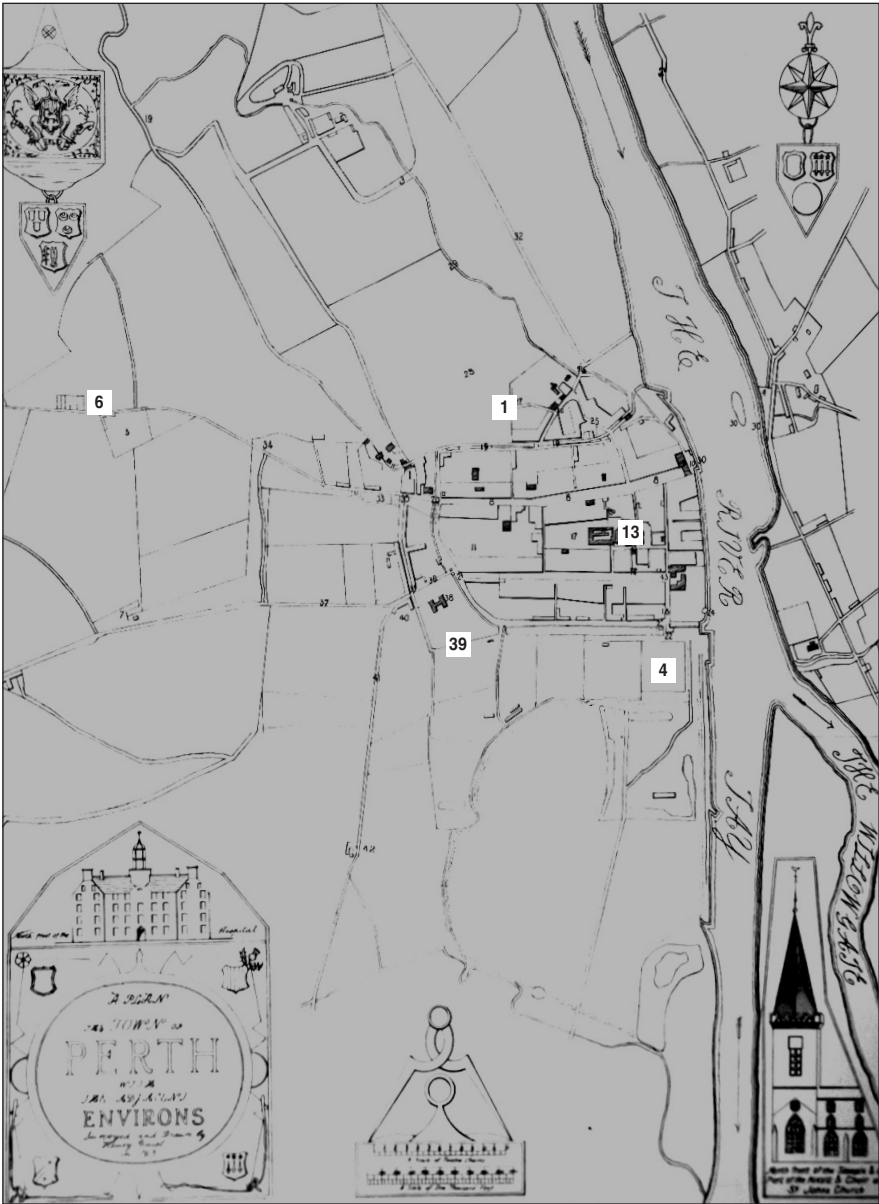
6

1

13

39

4

THE RIVER TAY

THE WILLOWGATE

19

32

25

34

33

37

40

42

A PLAN of the TOWN of PERTH with the ADJACENT ENVIRONS

Surveyed and Drawn by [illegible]

North front of the Hospital

North Front of the Steeple & Part of the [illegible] St Johns Church

A Scale of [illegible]